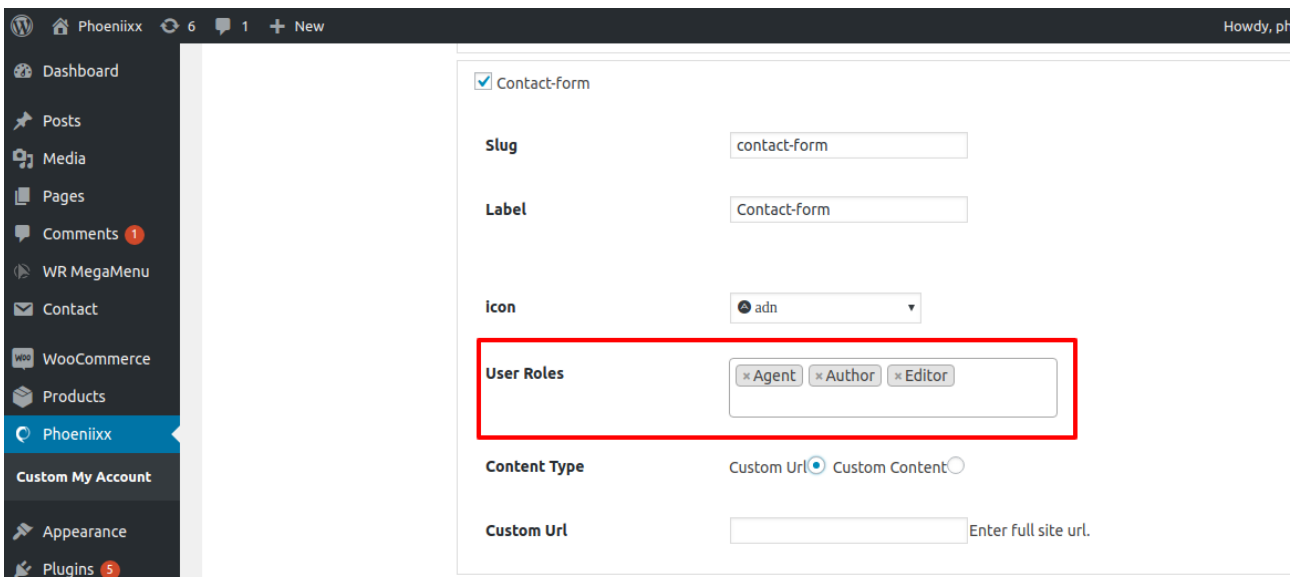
Phoeniixx 6 1 New

Howdy, ph

Dashboard

Posts

Media

Pages

Comments 1

WR MegaMenu

Contact

WooCommerce

Products

Phoeniixx

Custom My Account

Appearance

Plugins 5

Contact-form

Slug contact-form

Label Contact-form

icon adn

User Roles ×Agent ×Author ×Editor

Content Type Custom Url Custom Content

Custom Url Enter full site url.